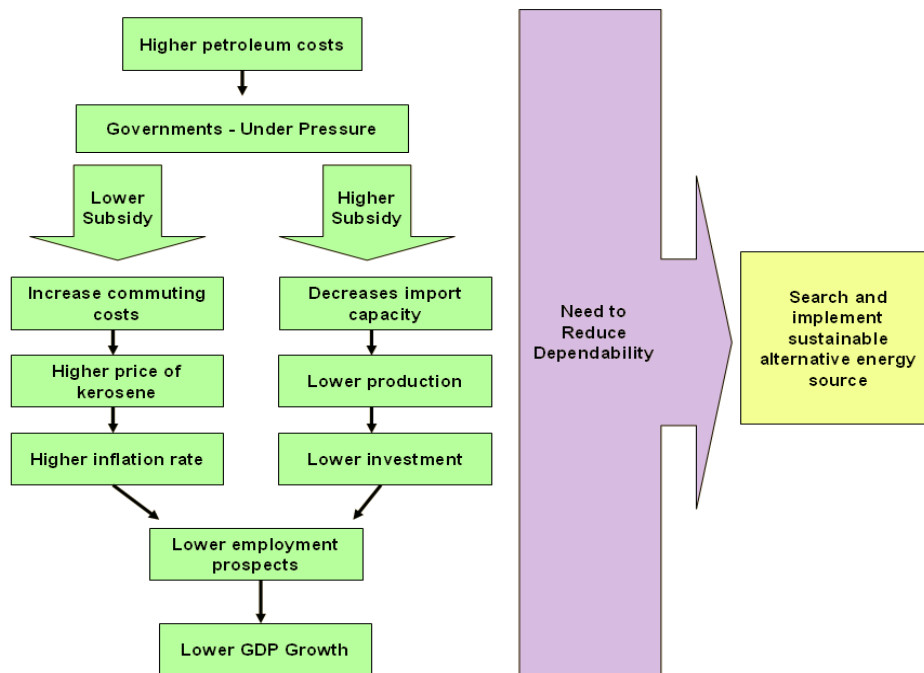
Higher petroleum costs

Governments - Under Pressure

Lower Subsidy

Higher Subsidy

Increase commuting costs

Higher price of kerosene

Higher inflation rate

Decreases import capacity

Lower production

Lower investment

Lower employment prospects

Lower GDP Growth

Need to Reduce Dependability

Search and implement sustainable alternative energy source